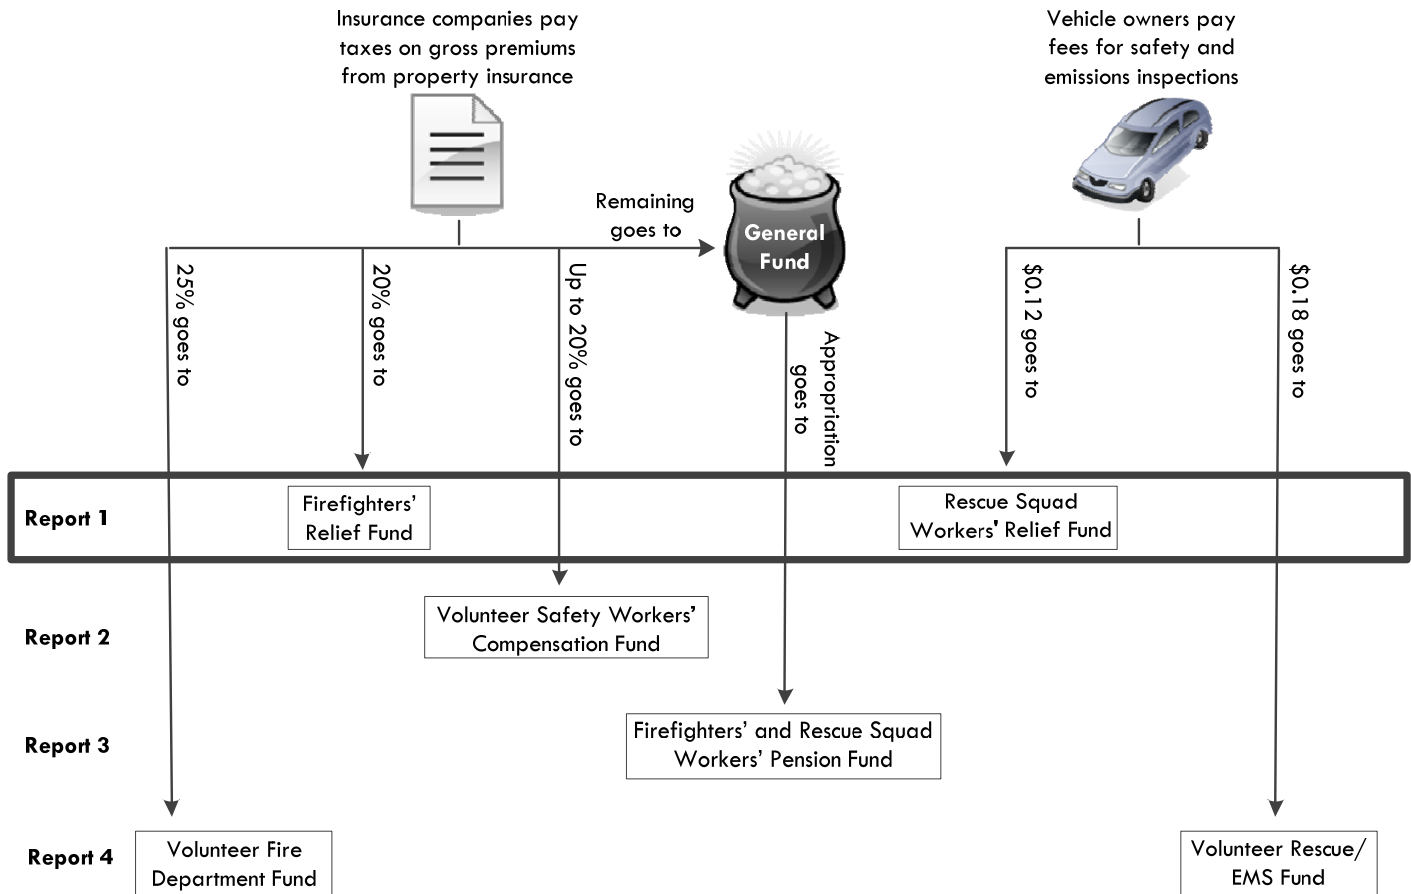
Insurance companies pay taxes on gross premiums from property insurance

Vehicle owners pay fees for safety and emissions inspections

Remaining goes to

General Fund

25% goes to

20% goes to

Up to 20% goes to

Appropriation goes to

$0.12 goes to

$0.18 goes to

Report 1

Firefighters' Relief Fund

Rescue Squad Workers' Relief Fund

Report 2

Volunteer Safety Workers' Compensation Fund

Report 3

Firefighters' and Rescue Squad Workers' Pension Fund

Report 4

Volunteer Fire Department Fund

Volunteer Rescue/ EMS Fund